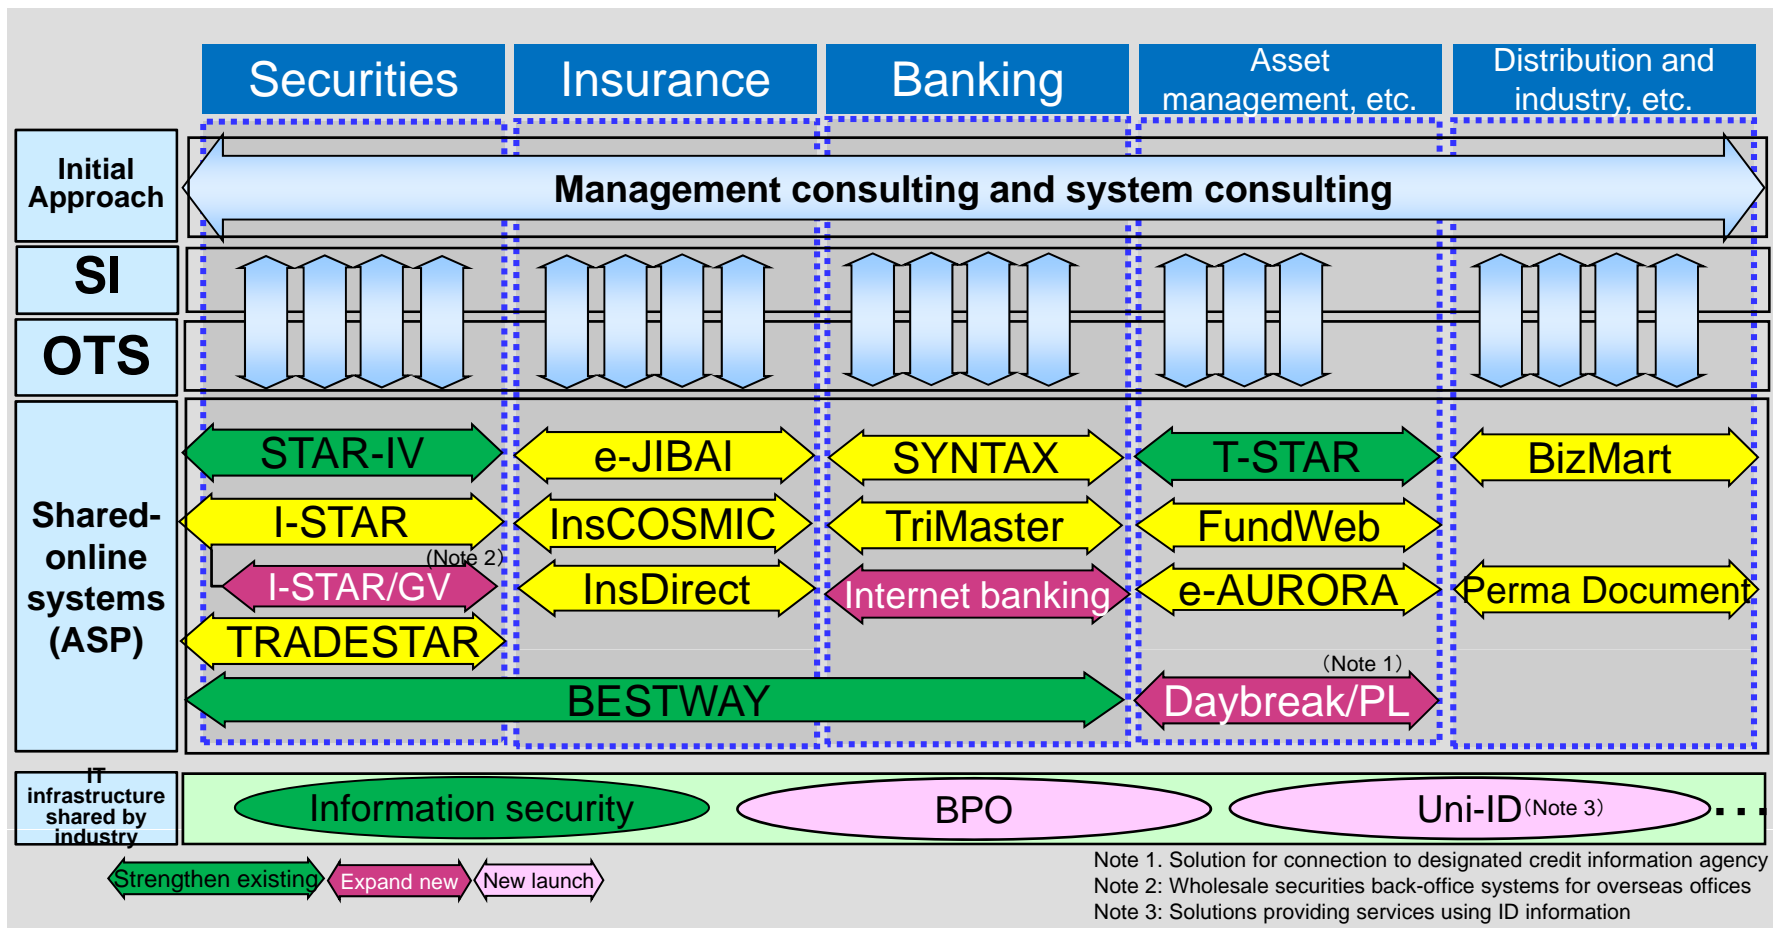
Securities

Insurance

Banking

Asset management, etc.

Distribution and industry, etc.

Initial Approach

Management consulting and system consulting

SI

OTS

Shared-online systems (ASP)

STAR-IV

I-STAR

(Note 2)

I-STAR/GV

TRADESTAR

e-JIBAI

InsCOSMIC

InsDirect

SYNTAX

TriMaster

Internet banking

T-STAR

FundWeb

e-AURORA

(Note 1)

Daybreak/PL

BizMart

Perma Document

BESTWAY

IT infrastructure shared by industry

Information security

BPO

Uni-ID (Note 3)

. . .

Strengthen existing

Expand new

New launch

Note 1. Solution for connection to designated credit information agency
Note 2: Wholesale securities back-office systems for overseas offices
Note 3: Solutions providing services using ID information